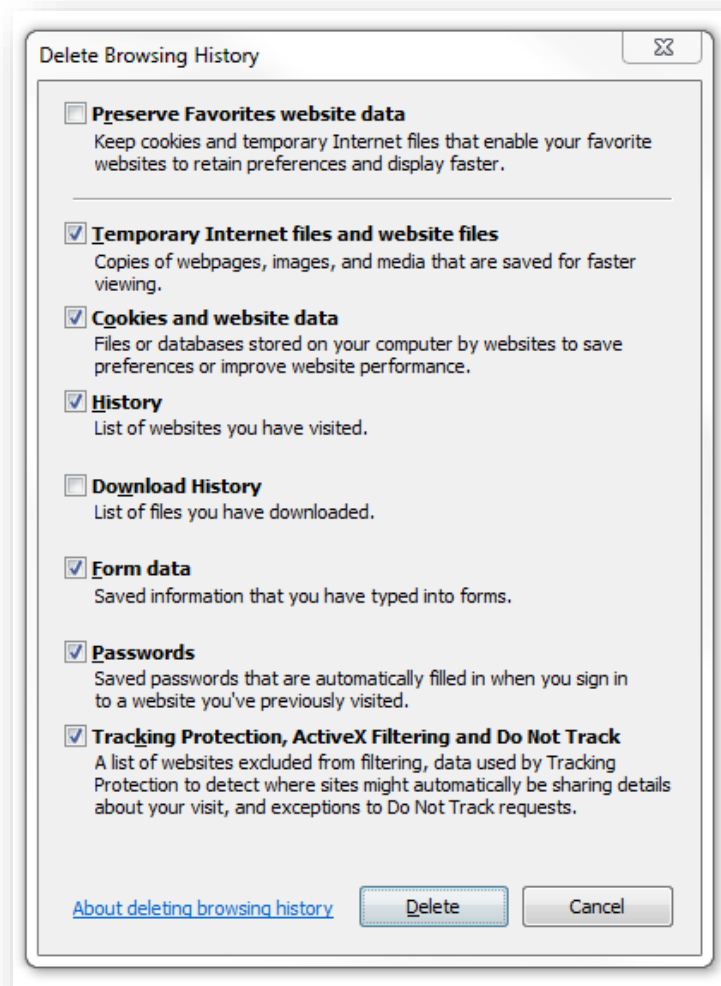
Delete Browsing History

Preserve Favorites website data
Keep cookies and temporary Internet files that enable your favorite websites to retain preferences and display faster.

Temporary Internet files and website files
Copies of webpages, images, and media that are saved for faster viewing.

Cookies and website data
Files or databases stored on your computer by websites to save preferences or improve website performance.

History
List of websites you have visited.

Download History
List of files you have downloaded.

Form data
Saved information that you have typed into forms.

Passwords
Saved passwords that are automatically filled in when you sign in to a website you've previously visited.

Tracking Protection, ActiveX Filtering and Do Not Track
A list of websites excluded from filtering, data used by Tracking Protection to detect where sites might automatically be sharing details about your visit, and exceptions to Do Not Track requests.

About deleting browsing history

Delete

Cancel